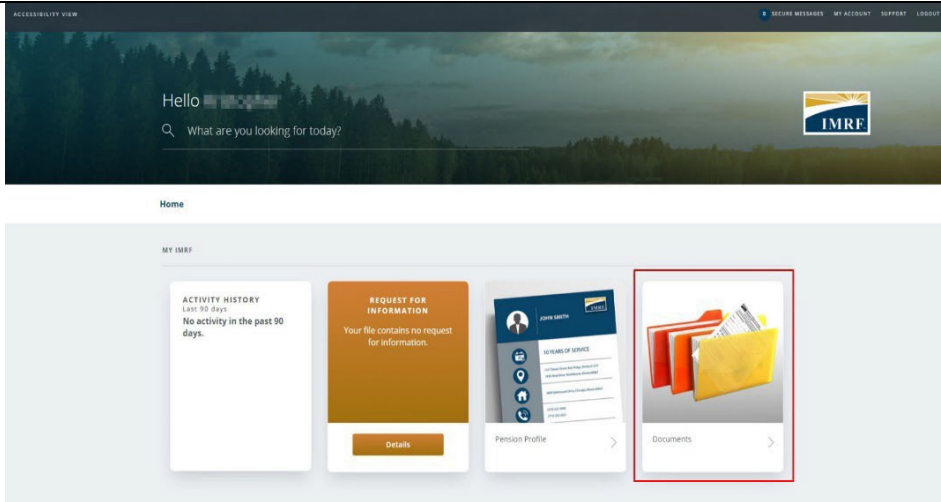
ACCESSIBILITY VIEW

0 SECURE MESSAGES MY ACCOUNT SUPPORT LOGOUT

Hello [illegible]

What are you looking for today?

IMRF

Home

MY IMRF

ACTIVITY HISTORY
Last 90 days
No activity in the past 90 days.

REQUEST FOR INFORMATION
Your file contains no request for information.

Details

JOHN SMITH

IMRF

10 YEARS OF SERVICE

Pension Profile

Documents